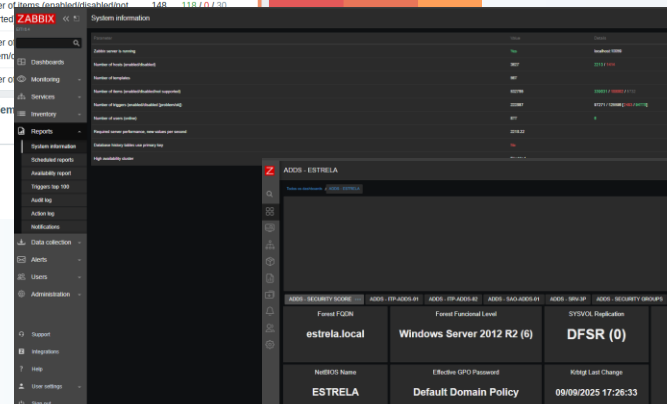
er of items (enabled/disabled/not 148 118 / 0 / 30
ted
er o
m/d
er o
em

ZABBIX
System information
Dashboards
Monitoring
Services
Inventory
Reports
System information
Scheduled reports
Availability report
Triggers top 100
Audit log
Action log
Notifications
Data collection
Alerts
Users
Administration
Support
Integrations
Help
User settings

| Parameter | Value | Details |
|---|---|---|
| Zabbix server is running | Yes | localhost:10050 |
| Number of hosts (enabled/disabled) | 3637 | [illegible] |
| Number of templates | 687 | |
| Number of items (enabled/disabled/not supported) | 632796 | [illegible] |
| Number of triggers (enabled/disabled [problem/ok]) | 223081 | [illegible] |
| Number of users (online) | 817 | 8 |
| Required server performance, new values per second | 3316.22 | |
| Database history tables use primary key | No | |
| High availability cluster | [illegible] | |

ADDS - ESTRELA
ADDS - SECURITY SCORE
ADDS - ITP-ADDS-01
ADDS - ITP-ADDS-02
ADDS - SAO-ADDS-01
ADDS - SRV-3P
ADDS - SECURITY GROUPS

Forest FQDN
estrela.local
Forest Funcional Level
Windows Server 2012 R2 (6)
SYSVOL Replication
DFSR (0)
NetBIOS Name
ESTRELA
Effective GPO Password
Default Domain Policy
Krbtgt Last Change
09/09/2025 17:26:33